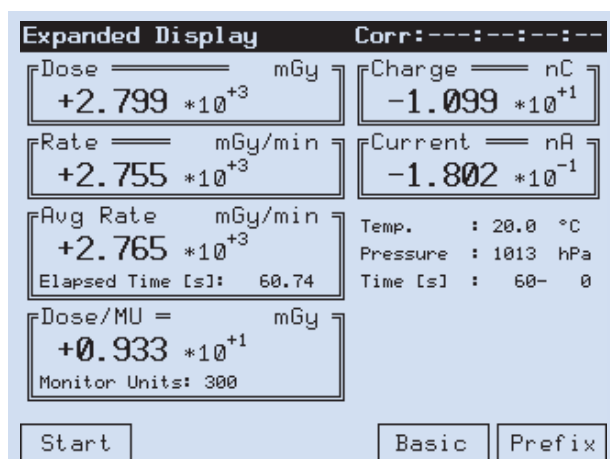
Expanded Display Corr:---:--:--:--

Dose mGy
+2.799 $*10^{+3}$

Charge nC
-1.099 $*10^{+1}$

Rate mGy/min
+2.755 $*10^{+3}$

Current nA
-1.802 $*10^{-1}$

Avg Rate mGy/min
+2.765 $*10^{+3}$
Elapsed Time [s]: 60.74

Temp. : 20.0 °C
Pressure : 1013 hPa
Time [s] : 60- 0

Dose/MU = mGy
+0.933 $*10^{+1}$
Monitor Units: 300

Start

Basic

Prefix